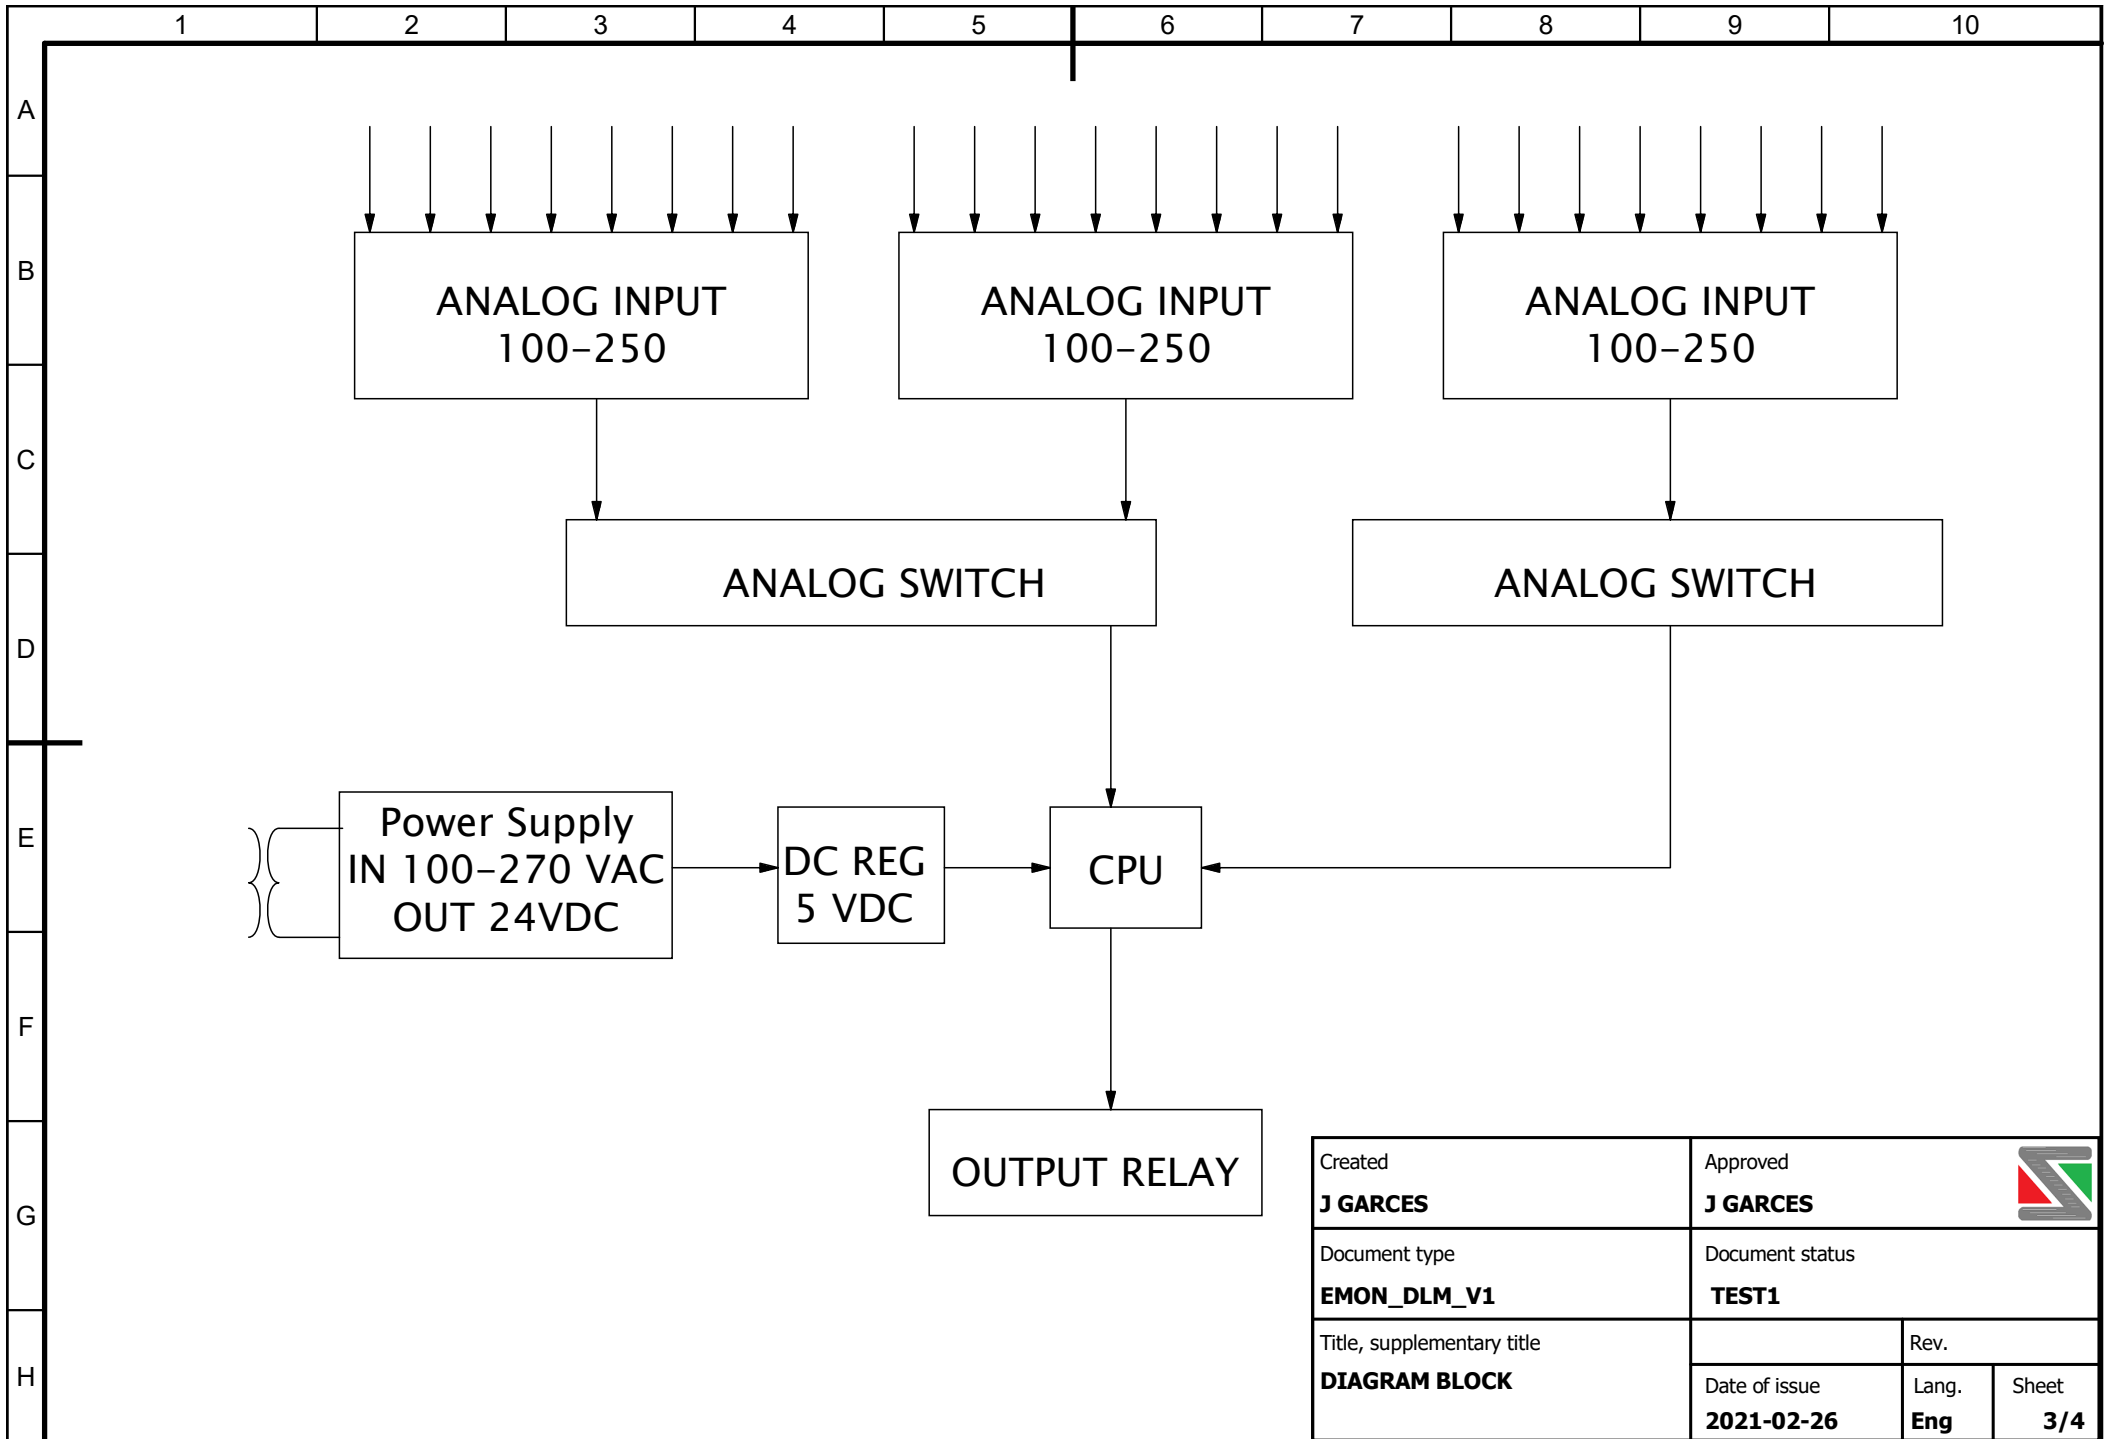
1 2 3 4 5 6 7 8 9 10

A
B
C
D
E
F
G
H

ANALOG INPUT
100-250

ANALOG INPUT
100-250

ANALOG INPUT
100-250

ANALOG SWITCH

ANALOG SWITCH

Power Supply
IN 100-270 VAC
OUT 24VDC

DC REG
5 VDC

CPU

OUTPUT RELAY

| Created | Approved |  |
|---|---|---|
| J GARCES | J GARCES |  |
| Document type | Document status |  |
| EMON_DLM_V1 | TEST1 |  |
| Title, supplementary title |  | Rev. |
| DIAGRAM BLOCK | Date of issue | Lang. | Sheet |
|  | 2021-02-26 | Eng | 3/4 |